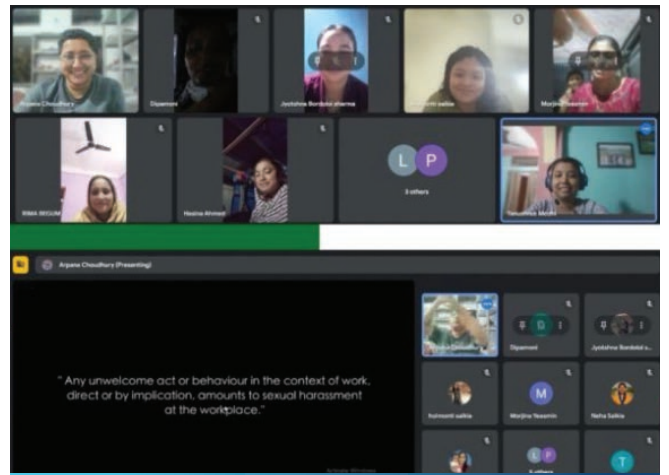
Arpana Choudhury

Dipamoni

Jyotshna Bordoloi sharma

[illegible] saikia

Monjima Yeasmin

RIMA BEGUM

Hasina Ahmed

L P

2 others

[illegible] Medhi

Arpana Choudhury (Presenting)

" Any unwelcome act or behaviour in the context of work, direct or by implication, amounts to sexual harassment at the workplace."

Activate Windows

Dipamoni

Jyotshna Bordoloi s...

Indramoni saikia

M

Monjima Yeasmin

Neha Saikia

T